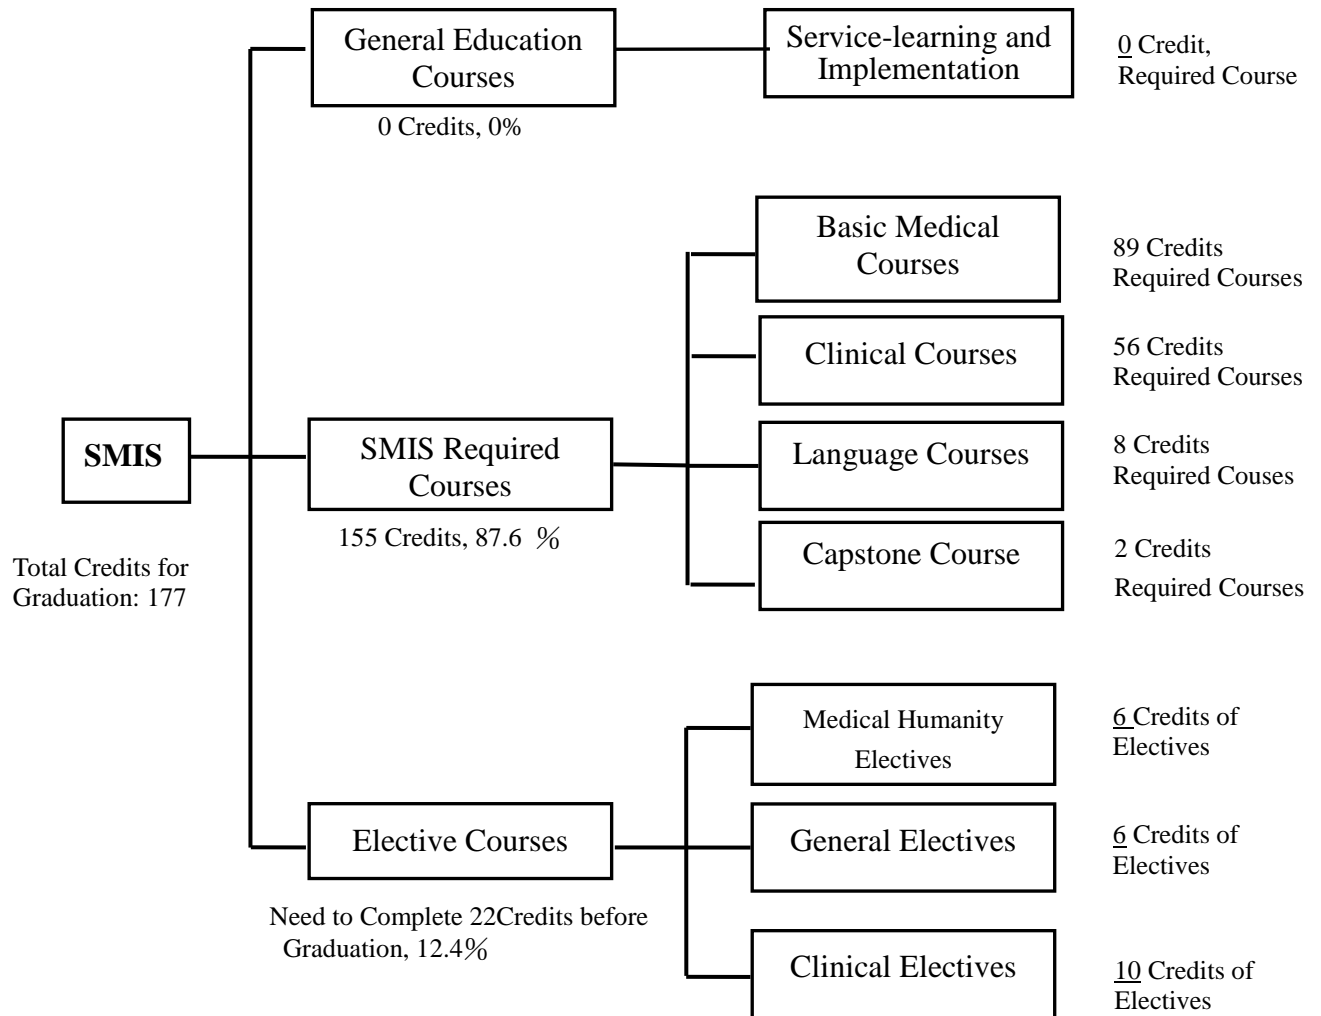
SMIS

Total Credits for Graduation: 177

General Education Courses

0 Credits, 0%

Service-learning and Implementation

0 Credit, Required Course

SMIS Required Courses

155 Credits, 87.6 %

Basic Medical Courses

89 Credits Required Courses

Clinical Courses

56 Credits Required Courses

Language Courses

8 Credits Required Couses

Capstone Course

2 Credits Required Courses

Elective Courses

Need to Complete 22Credits before Graduation, 12.4%

Medical Humanity Electives

6 Credits of Electives

General Electives

6 Credits of Electives

Clinical Electives

10 Credits of Electives